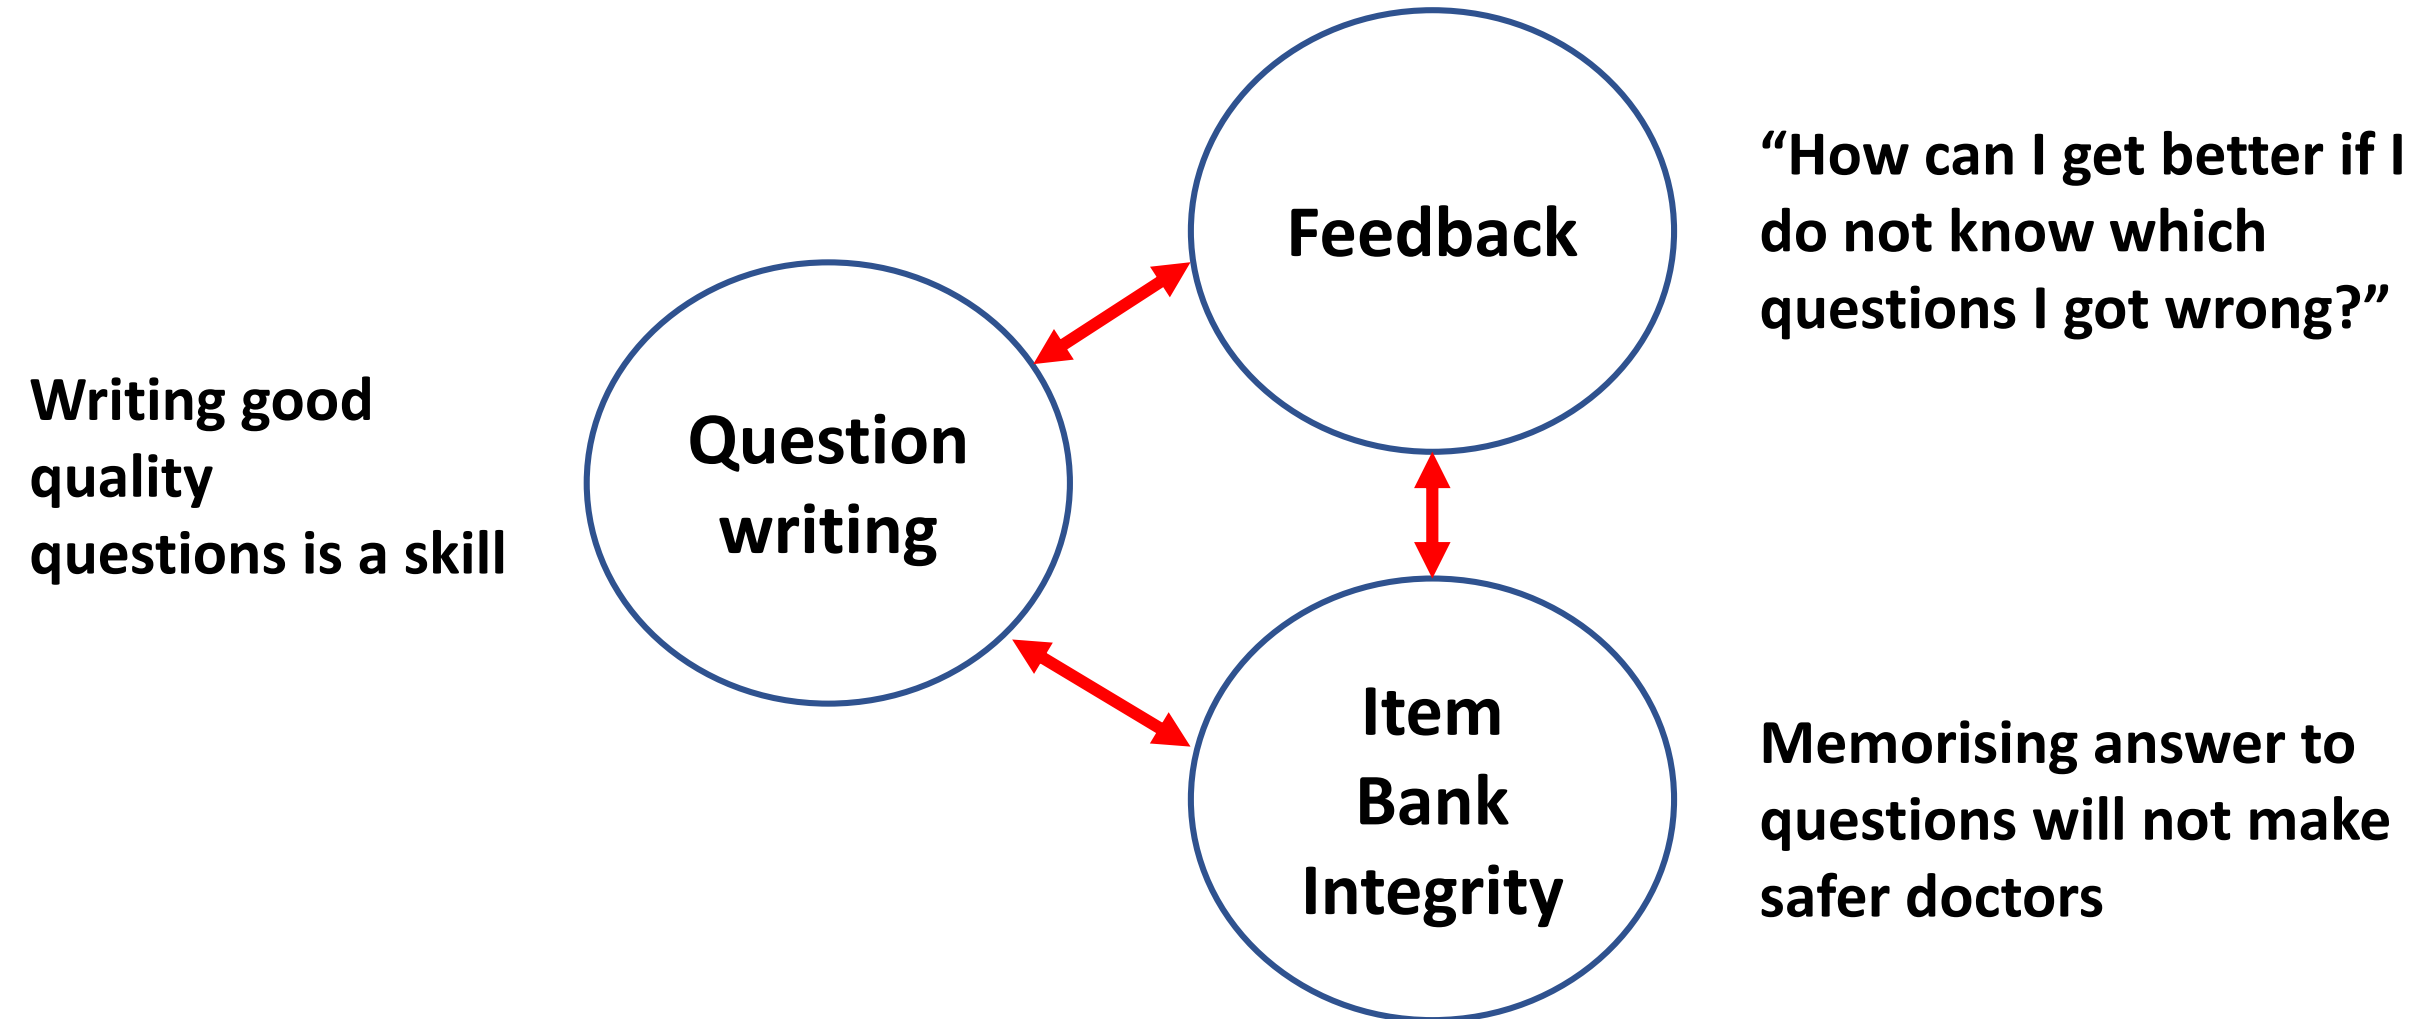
Feedback

“How can I get better if I do not know which questions I got wrong?”

Writing good quality questions is a skill

Question writing

Item Bank Integrity

Memorising answer to questions will not make safer doctors